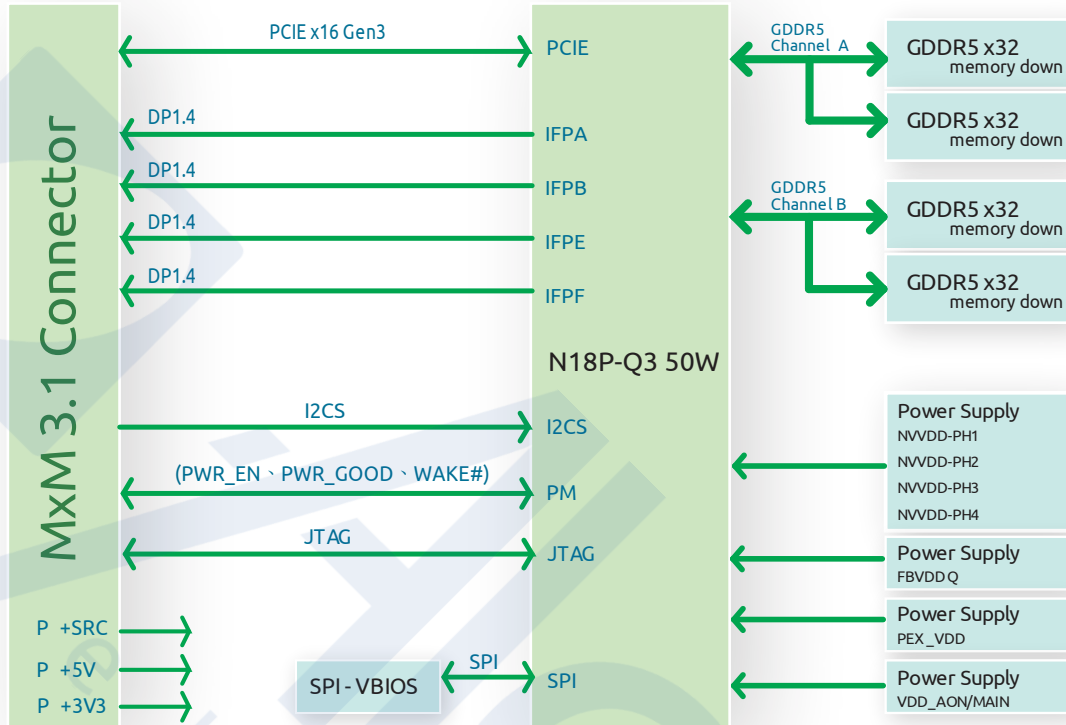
MxM 3.1 Connector

PCIE x16 Gen3
DP1.4
DP1.4
DP1.4
DP1.4
I2CS
(PWR_EN、PWR_GOOD、WAKE#)
JTAG

P +SRC
P +5V
P +3V3

SPI - VBIOS
SPI

PCIE
IFPA
IFPB
IFPE
IFPF
N18P-Q3 50W
I2CS
PM
JTAG
SPI

GDDR5 Channel A
GDDR5 Channel B

GDDR5 x32 memory down
GDDR5 x32 memory down
GDDR5 x32 memory down
GDDR5 x32 memory down

Power Supply
NVVDD-PH1
NVVDD-PH2
NVVDD-PH3
NVVDD-PH4

Power Supply
FBVDD Q

Power Supply
PEX_VDD

Power Supply
VDD_AON/MAIN